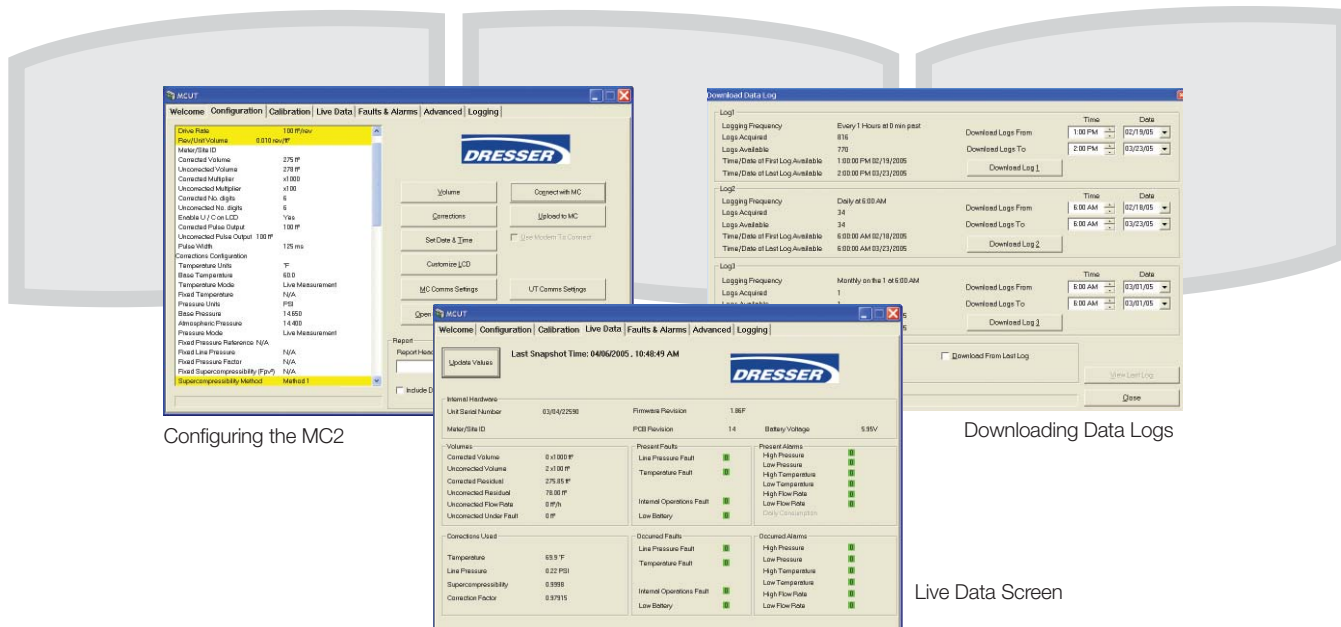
MCUT

Welcome | Configuration | Calibration | Live Data | Faults & Alarms | Advanced | Logging

| | |
|---|---|
| Drive Rate | 100 ft³/rev |
| Rev/Unit Volume | 0.010 rev/ft³ |
| Meter/Site ID | |
| Corrected Volume | 275 ft³ |
| Uncorrected Volume | 278 ft³ |
| Corrected Multiplier | x1000 |
| Uncorrected Multiplier | x100 |
| Corrected No. digits | 6 |
| Uncorrected No. digits | 6 |
| Enable U / C on LCD | Yes |
| Corrected Pulse Output | 100 ft³ |
| Uncorrected Pulse Output | 100 ft³ |
| Pulse Width | 125 ms |
| Corrections Configuration | |
| Temperature Units | °F |
| Base Temperature | 60.0 |
| Temperature Mode | Live Measurement |
| Fixed Temperature | N/A |
| Pressure Units | PSI |
| Base Pressure | 14.650 |
| Atmospheric Pressure | 14.400 |
| Pressure Mode | Live Measurement |
| Fixed Pressure Reference | N/A |
| Fixed Line Pressure | N/A |
| Fixed Pressure Factor | N/A |
| Fixed Supercompressibility (Fpv²) | N/A |
| Supercompressibility Method | Method 1 |

DRESSER

Volume
Connect with MC
Corrections
Upload to MC
Set Date & Time
Use Modem To Connect
Customize LCD
MC Comms Settings
UT Comms Settings
Open
Report
Report Head
Include D

Configuring the MC2

MCUT

Welcome | Configuration | Calibration | Live Data | Faults & Alarms | Advanced | Logging

Update Values

Last Snapshot Time: 04/06/2005 , 10:48:49 AM

DRESSER

Internal Hardware
Unit Serial Number 03/04/22590
Firmware Revision 1.86F
Meter/Site ID
PCB Revision 14
Battery Voltage 5.95V

Volumes
Corrected Volume 0 x1000 ft³
Uncorrected Volume 2 x100 ft³
Corrected Residual 275.85 ft³
Uncorrected Residual 78.00 ft³
Uncorrected Flow Rate 0 ft³/h
Uncorrected Under Fault 0 ft³

Present Faults
Line Pressure Fault
Temperature Fault
Internal Operations Fault
Low Battery

Present Alarms
High Pressure
Low Pressure
High Temperature
Low Temperature
High Flow Rate
Low Flow Rate
Daily Consumption

Corrections Used
Temperature 65.9 °F
Line Pressure 0.22 PSI
Supercompressibility 0.9998
Correction Factor 0.97915

Occurred Faults
Line Pressure Fault
Temperature Fault
Internal Operations Fault
Low Battery

Occurred Alarms
High Pressure
Low Pressure
High Temperature
Low Temperature
High Flow Rate
Low Flow Rate

Live Data Screen

Download Data Log

Log1
Logging Frequency Every 1 Hours at 0 min past
Logs Acquired 816
Logs Available 770
Time/Date of First Log Available 1:00:00 PM 02/19/2005
Time/Date of Last Log Available 2:00:00 PM 03/23/2005
Time Date
Download Logs From 1:00 PM 02/19/05
Download Logs To 2:00 PM 03/23/05
Download Log 1

Log2
Logging Frequency Daily at 6:00 AM
Logs Acquired 34
Logs Available 34
Time/Date of First Log Available 6:00:00 AM 02/18/2005
Time/Date of Last Log Available 6:00:00 AM 03/23/2005
Time Date
Download Logs From 6:00 AM 02/18/05
Download Logs To 6:00 AM 03/23/05
Download Log 2

Log3
Logging Frequency Monthly on the 1 at 6:00 AM
Logs Acquired 1
Logs Available 1
Time Date
Download Logs From 6:00 AM 03/01/05
Download Logs To 6:00 AM 03/01/05
Download Log 3

Download From Last Log
View Last Log
Close

Downloading Data Logs